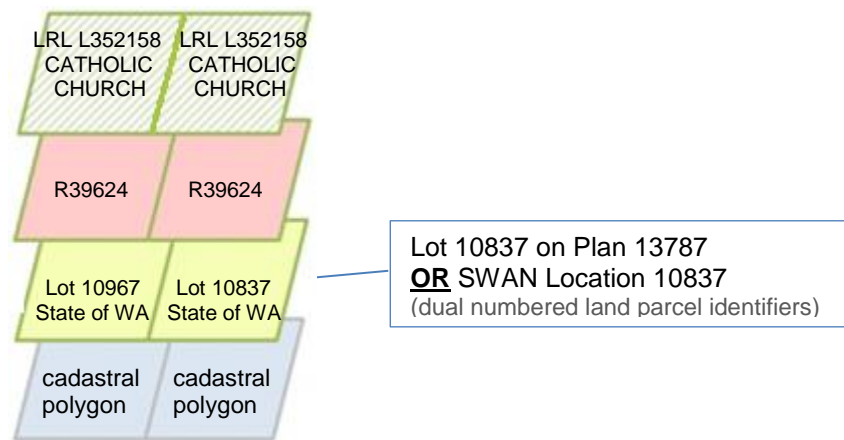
LRL L352158 CATHOLIC CHURCH

LRL L352158 CATHOLIC CHURCH

R39624

R39624

Lot 10967 State of WA

Lot 10837 State of WA

cadastral polygon

cadastral polygon

Lot 10837 on Plan 13787
**OR** SWAN Location 10837
(dual numbered land parcel identifiers)